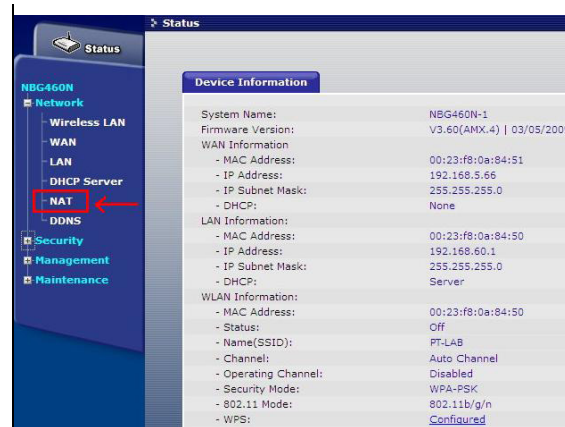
Status

Status

NBG460N
Network
Wireless LAN
WAN
LAN
DHCP Server
NAT
DDNS
Security
Management
Maintenance

Device Information

| | |
|---|---|
| System Name: | NBG460N-1 |
| Firmware Version: | V3.60(AMX.4) \| 03/05/200 |
| WAN Information | |
| - MAC Address: | 00:23:f8:0a:84:51 |
| - IP Address: | 192.168.5.66 |
| - IP Subnet Mask: | 255.255.255.0 |
| - DHCP: | None |
| LAN Information: | |
| - MAC Address: | 00:23:f8:0a:84:50 |
| - IP Address: | 192.168.60.1 |
| - IP Subnet Mask: | 255.255.255.0 |
| - DHCP: | Server |
| WLAN Information: | |
| - MAC Address: | 00:23:f8:0a:84:50 |
| - Status: | Off |
| - Name(SSID): | PT-LAB |
| - Channel: | Auto Channel |
| - Operating Channel: | Disabled |
| - Security Mode: | WPA-PSK |
| - 802.11 Mode: | 802.11b/g/n |
| - WPS: | Configured |